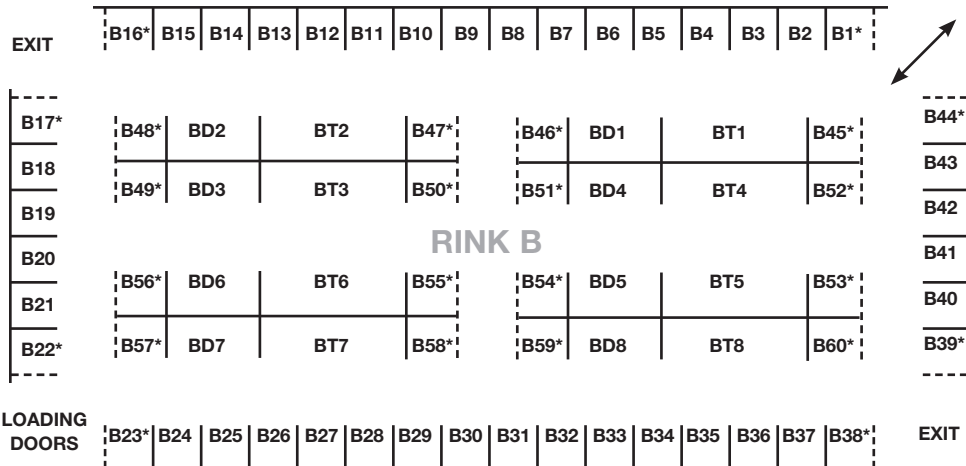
EXIT

B16* B15 B14 B13 B12 B11 B10 B9 B8 B7 B6 B5 B4 B3 B2 B1*

B17*
B18
B19
B20
B21
B22*

B48* BD2 BT2 B47*
B49* BD3 BT3 B50*

B46* BD1 BT1 B45*
B51* BD4 BT4 B52*

RINK B

B56* BD6 BT6 B55*
B57* BD7 BT7 B58*

B54* BD5 BT5 B53*
B59* BD8 BT8 B60*

B44*
B43
B42
B41
B40
B39*

LOADING DOORS

B23* B24 B25 B26 B27 B28 B29 B30 B31 B32 B33 B34 B35 B36 B37 B38*

EXIT